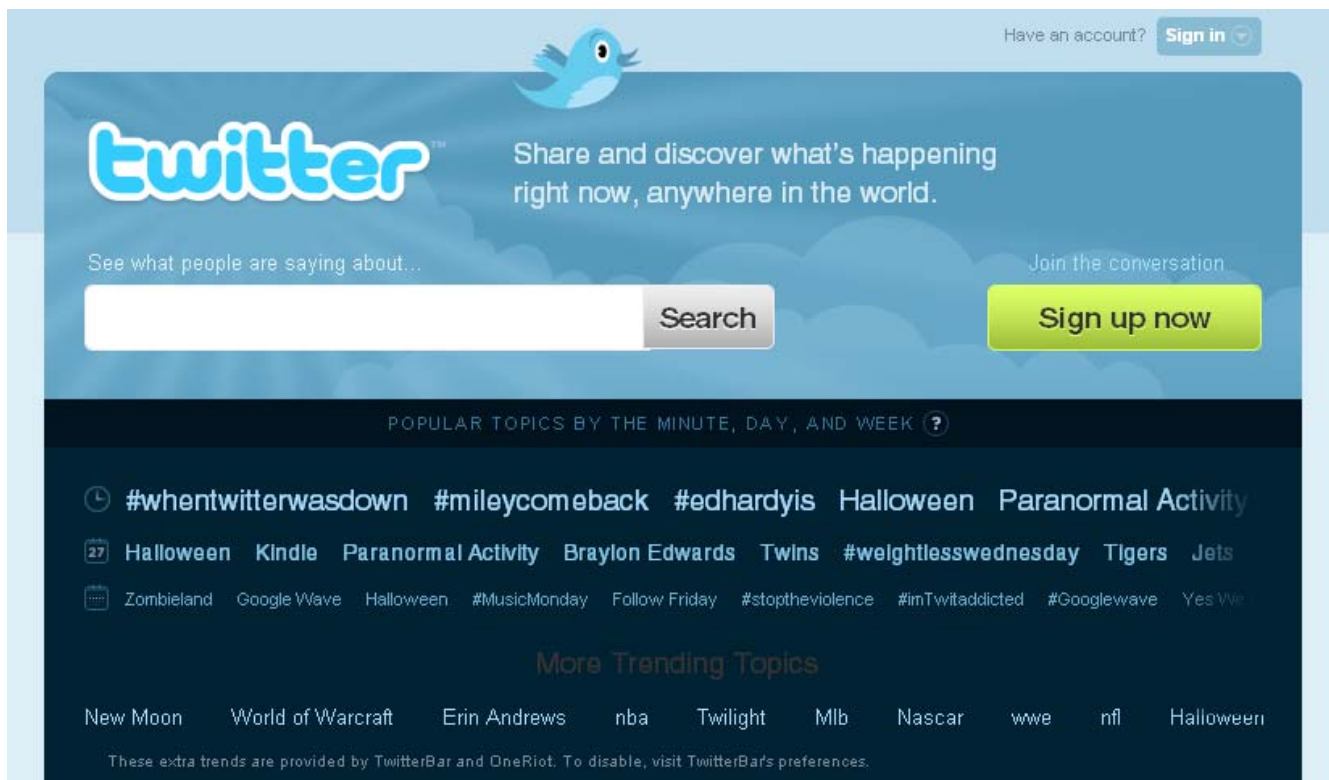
Have an account? Sign in

twitter

Share and discover what's happening right now, anywhere in the world.

See what people are saying about...

Search

Join the conversation

Sign up now

POPULAR TOPICS BY THE MINUTE, DAY, AND WEEK ?

#whentwitterwasdown #mileycomeback #edhardyis Halloween Paranormal Activity

27 Halloween Kindle Paranormal Activity Braylon Edwards Twins #weightlesswednesday Tigers Jets

Zombieland Google Wave Halloween #MusicMonday Follow Friday #stoptheviolence #imTwitaddicted #Googlewave Yes We

More Trending Topics

New Moon World of Warcraft Erin Andrews nba Twilight Mlb Nascar wwe nfl Halloween

These extra trends are provided by TwitterBar and OneRiot. To disable, visit TwitterBar's preferences.